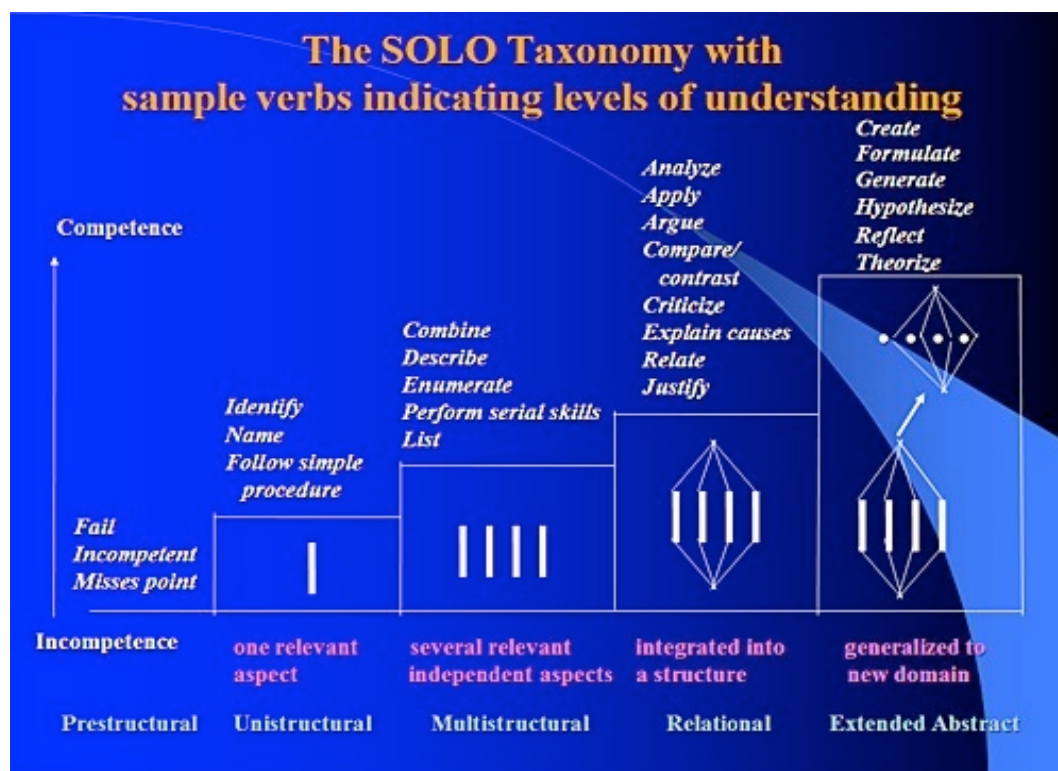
The SOLO Taxonomy with sample verbs indicating levels of understanding

Competence

Create
Formulate
Generate
Hypothesize
Reflect
Theorize

Analyze
Apply
Argue
Compare/ contrast
Criticize
Explain causes
Relate
Justify

Combine
Describe
Enumerate
Perform serial skills
List

Identify
Name
Follow simple procedure

Fail
Incompetent
Misses point

Incompetence

one relevant aspect

several relevant independent aspects

integrated into a structure

generalized to new domain

Prestructural Unistructural Multistructural Relational Extended Abstract